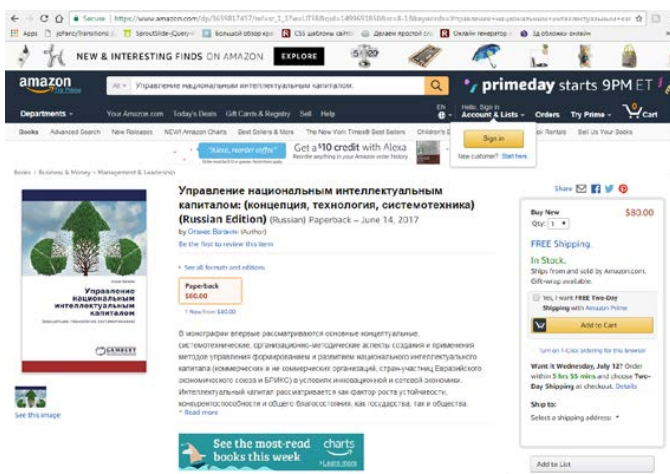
Secure | https://www.amazon.com/dp/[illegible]

Apps | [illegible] | SproutSlide-jQuery-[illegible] | Большой обзор кра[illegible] | CSS шаблоны сайто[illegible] | Делаем простой сл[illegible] | Онлайн генератор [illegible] | 3д обложки онлайн

NEW & INTERESTING FINDS ON AMAZON EXPLORE

amazon Try Prime

All Управление национальным интеллектуальным капиталом.

primeday starts 9PM ET

Departments Your Amazon.com Today's Deals Gift Cards & Registry Sell Help

EN Hello. Sign in Account & Lists Orders Try Prime Cart

Books Advanced Search New Releases NEW! Amazon Charts Best Sellers & More The New York Times® Best Sellers Children's B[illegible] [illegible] Rentals Sell Us Your Books

"Alexa, reorder coffee" Get a $10 credit with Alexa Buy anything in your Amazon order history

Sign in
New customer? Start here.

Books › Business & Money › Management & Leadership

Управление национальным интеллектуальным капиталом: (концепция, технология, системотехника) (Russian Edition) (Russian) Paperback – June 14, 2017

by Оганес Ваганян (Author)

Be the first to review this item

Share

See all formats and editions

Paperback
$80.00

1 New from $80.00

В монографии впервые рассматриваются основные концептуальные, системотехнические, организационно-методические аспекты создания и применения методов управления формированием и развитием национального интеллектуального капитала (коммерческих и не коммерческих организаций, стран-участниц Евразийского экономического союза и БРИКС) в условиях инновационной и сетевой экономики. Интеллектуальный капитал рассматривается как фактор роста устойчивости, конкурентоспособности и общего благосостояния, как государства, так и общества.

Read more

Управление национальным интеллектуальным капиталом

LAMBERT

See this image

See the most-read books this week

charts Learn more

Buy New $80.00

Qty: 1

FREE Shipping.

In Stock.

Ships from and sold by Amazon.com. Gift-wrap available.

Yes, I want FREE Two-Day Shipping with Amazon Prime

Add to Cart

Turn on 1-Click ordering for this browser

Want it Wednesday, July 12? Order within 5 hrs 55 mins and choose Two-Day Shipping at checkout. Details

Ship to:

Select a shipping address:

Add to List